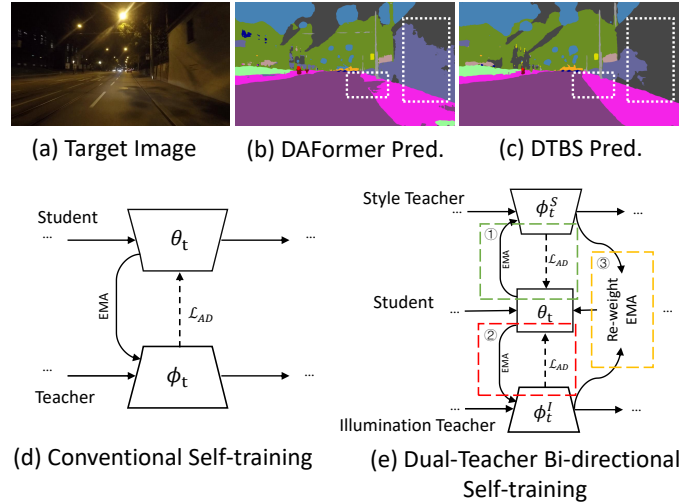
(a) Target Image
(b) DAFormer Pred.
(c) DTBS Pred.

Student
...
$\theta_t$
...
EMA
$\mathcal{L}_{AD}$
...
$\phi_t$
...
Teacher

(d) Conventional Self-training

Style Teacher
...
$\phi_t^S$
...
①
EMA
$\mathcal{L}_{AD}$
③
Student
$\theta_t$
Re-weight EMA
②
EMA
$\mathcal{L}_{AD}$
...
$\phi_t^I$
...
Illumination Teacher

(e) Dual-Teacher Bi-directional Self-training